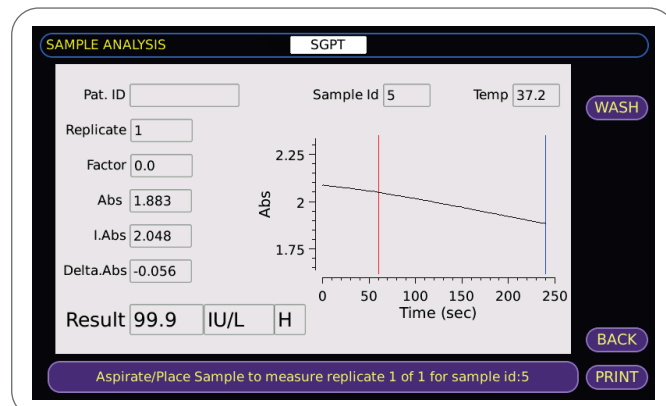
SAMPLE ANALYSIS

SGPT

Pat. ID

Sample Id 5

Temp 37.2

WASH

Replicate 1

Factor 0.0

Abs 1.883

I.Abs 2.048

Delta.Abs -0.056

2.25

2

1.75

Abs

0

50

100

150

200

250

Time (sec)

Result 99.9 IU/L H

BACK

Aspirate/Place Sample to measure replicate 1 of 1 for sample id:5

PRINT